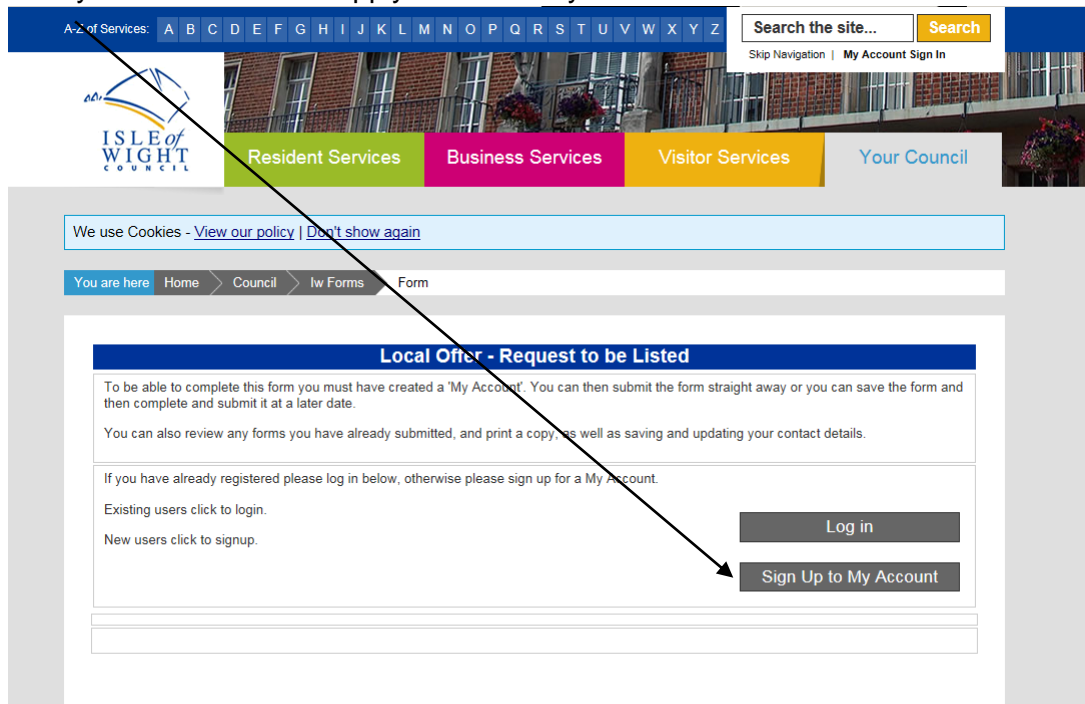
A-Z of Services: A B C D E F G H I J K L M N O P Q R S T U V W X Y Z

Search the site... Search

Skip Navigation | My Account Sign In

ISLE of WIGHT COUNCIL

Resident Services Business Services Visitor Services Your Council

We use Cookies - View our policy | Don't show again

You are here Home Council Iw Forms Form

Local Offer - Request to be Listed

To be able to complete this form you must have created a 'My Account'. You can then submit the form straight away or you can save the form and then complete and submit it at a later date.

You can also review any forms you have already submitted, and print a copy, as well as saving and updating your contact details.

If you have already registered please log in below, otherwise please sign up for a My Account.

Existing users click to login.

New users click to signup.

Log in

Sign Up to My Account